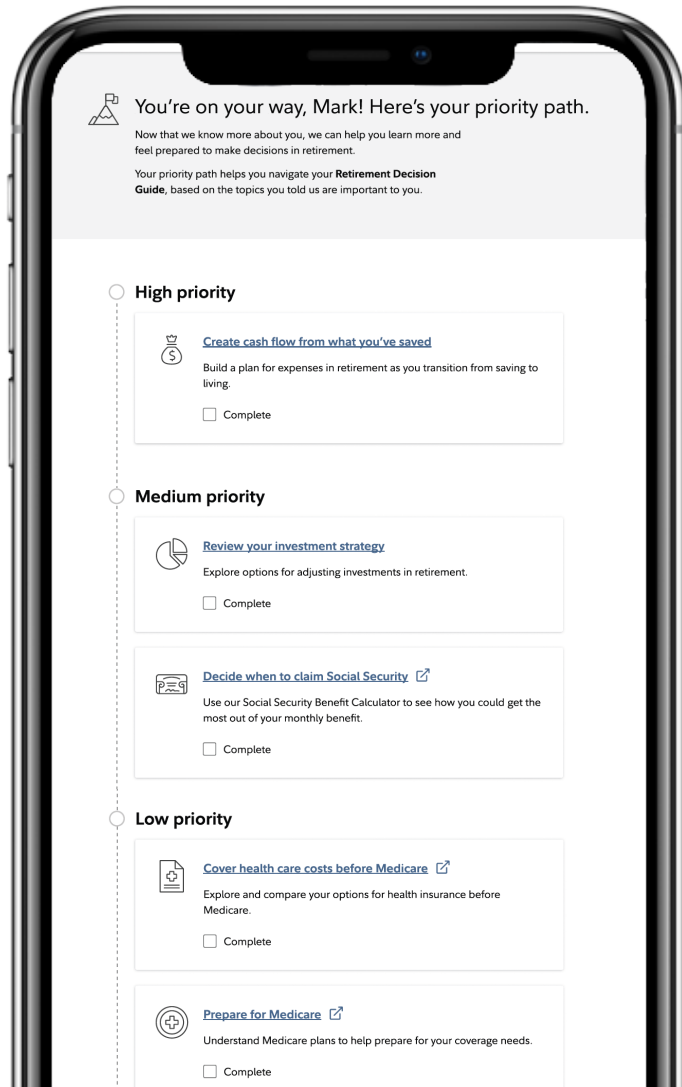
You're on your way, Mark! Here's your priority path.

Now that we know more about you, we can help you learn more and feel prepared to make decisions in retirement.

Your priority path helps you navigate your **Retirement Decision Guide**, based on the topics you told us are important to you.

High priority

Create cash flow from what you've saved

Build a plan for expenses in retirement as you transition from saving to living.

Complete

Medium priority

Review your investment strategy

Explore options for adjusting investments in retirement.

Complete

Decide when to claim Social Security

Use our Social Security Benefit Calculator to see how you could get the most out of your monthly benefit.

Complete

Low priority

Cover health care costs before Medicare

Explore and compare your options for health insurance before Medicare.

Complete

Prepare for Medicare

Understand Medicare plans to help prepare for your coverage needs.

Complete